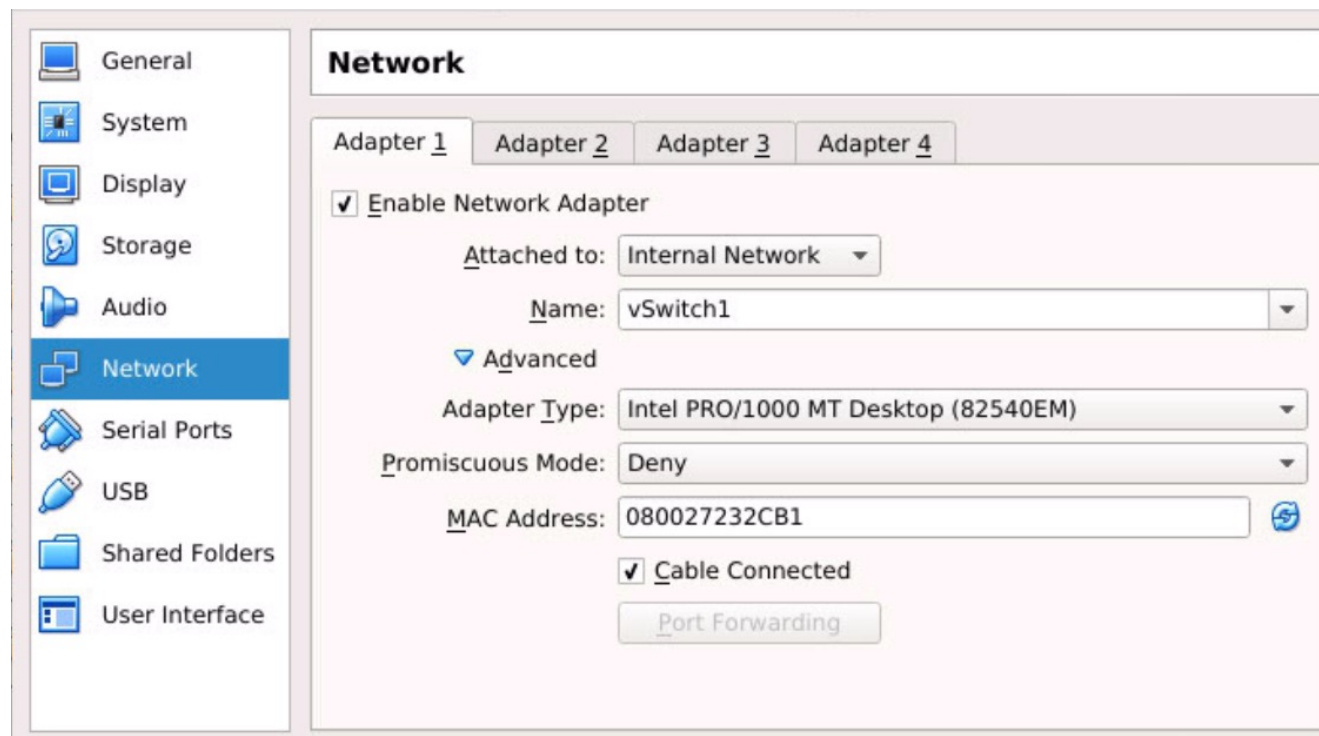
General
System
Display
Storage
Audio
Network
Serial Ports
USB
Shared Folders
User Interface

Network

Adapter 1 | Adapter 2 | Adapter 3 | Adapter 4

✔ Enable Network Adapter

Attached to: Internal Network

Name: vSwitch1

Advanced

Adapter Type: Intel PRO/1000 MT Desktop (82540EM)

Promiscuous Mode: Deny

MAC Address: 080027232CB1

✔ Cable Connected

Port Forwarding